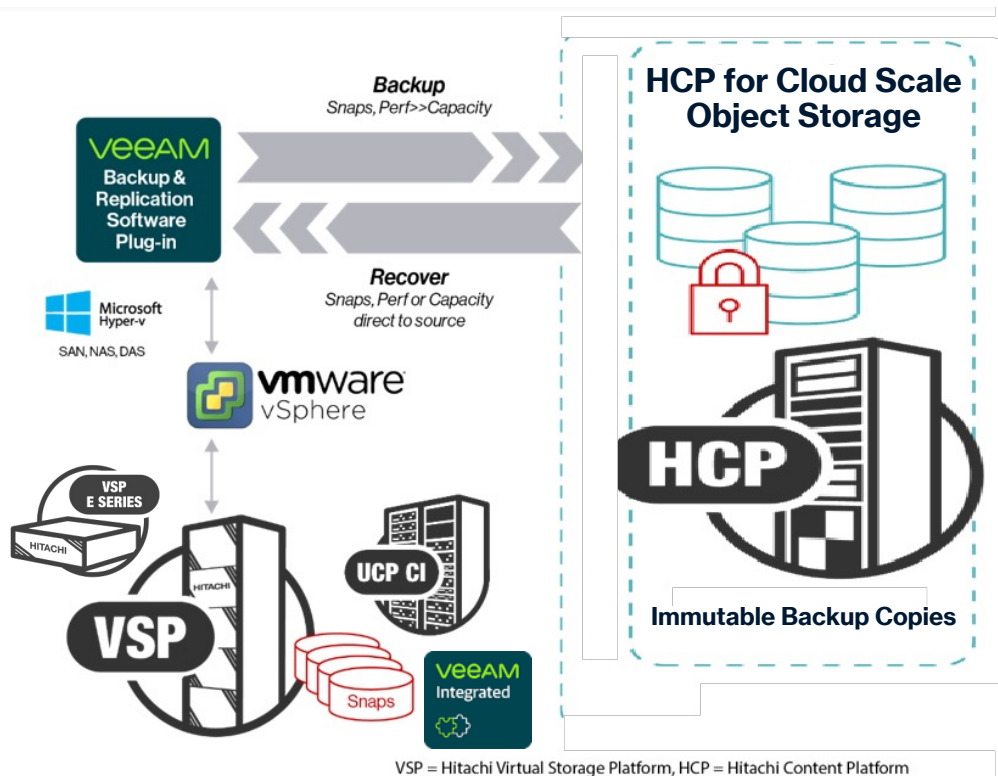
Backup
Snaps, Perf>>Capacity

VEEAM
Backup & Replication Software Plug-in

Recover
Snaps, Perf or Capacity direct to source

Microsoft Hyper-v
SAN, NAS, DAS

vmware
vSphere

HCP for Cloud Scale Object Storage

HCP

VSP E SERIES

HITACHI

HITACHI

VSP

UCP CI

Snaps

VEEAM
Integrated

Immutable Backup Copies

VSP = Hitachi Virtual Storage Platform, HCP = Hitachi Content Platform